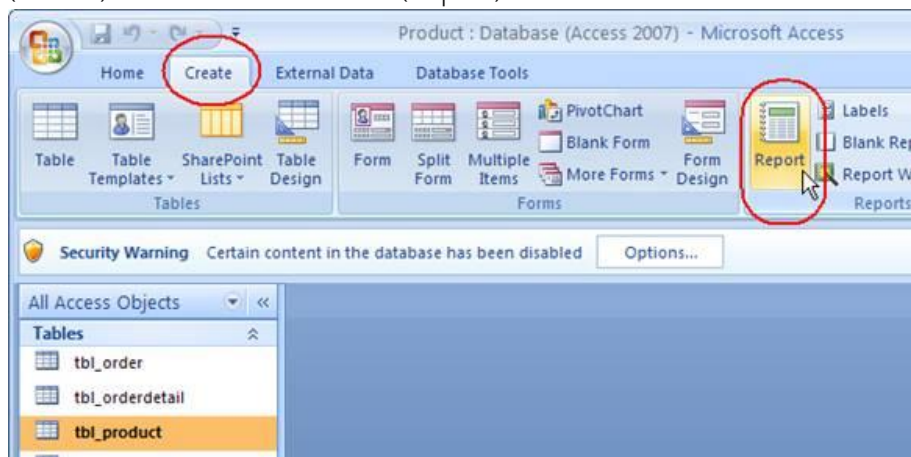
Product : Database (Access 2007) - Microsoft Access

Home Create External Data Database Tools

Table Table Templates SharePoint Lists Table Design
Tables

Form Split Form Multiple Items PivotChart Blank Form More Forms Form Design
Forms

Report Labels Blank Rep Report W
Reports

Security Warning Certain content in the database has been disabled Options...

All Access Objects
Tables
tbl_order
tbl_orderdetail
tbl_product